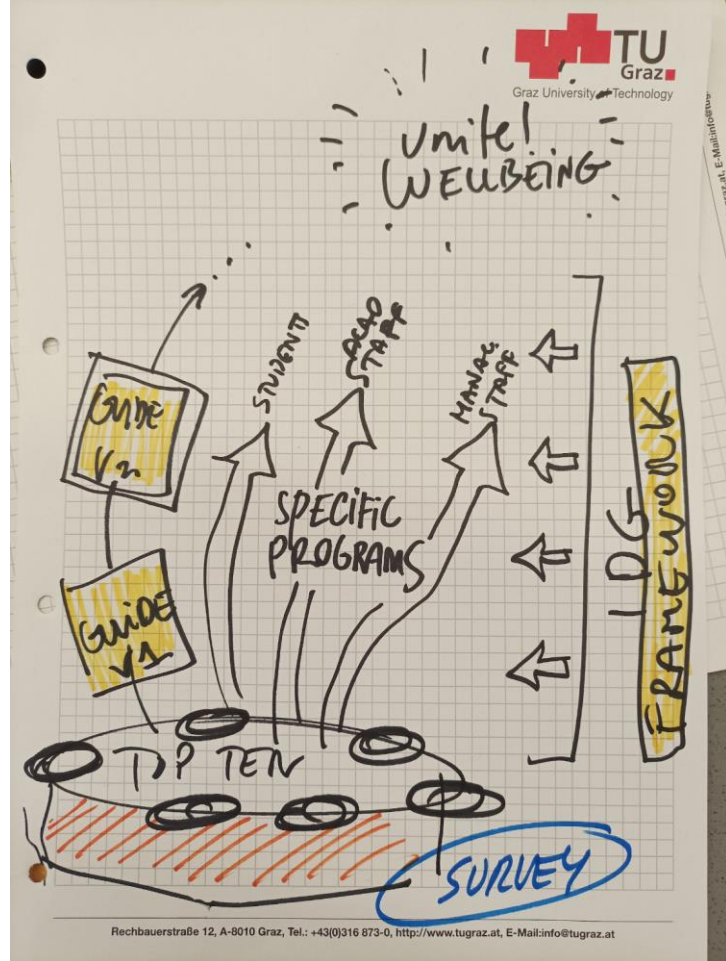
TU Graz
Graz University of Technology

Unite!
WELLBEING

GUIDE V2

STUDENTS

GRAD STAFF

MANAG STAFF

SPECIFIC PROGRAMS

GUIDE V1

LDG

FRAMEWORK

TOP TEN

SURVEY

Rechbauerstraße 12, A-8010 Graz, Tel.: +43(0)316 873-0, http://www.tugraz.at, E-Mail:info@tugraz.at

graz.at, E-Mail:info@tug